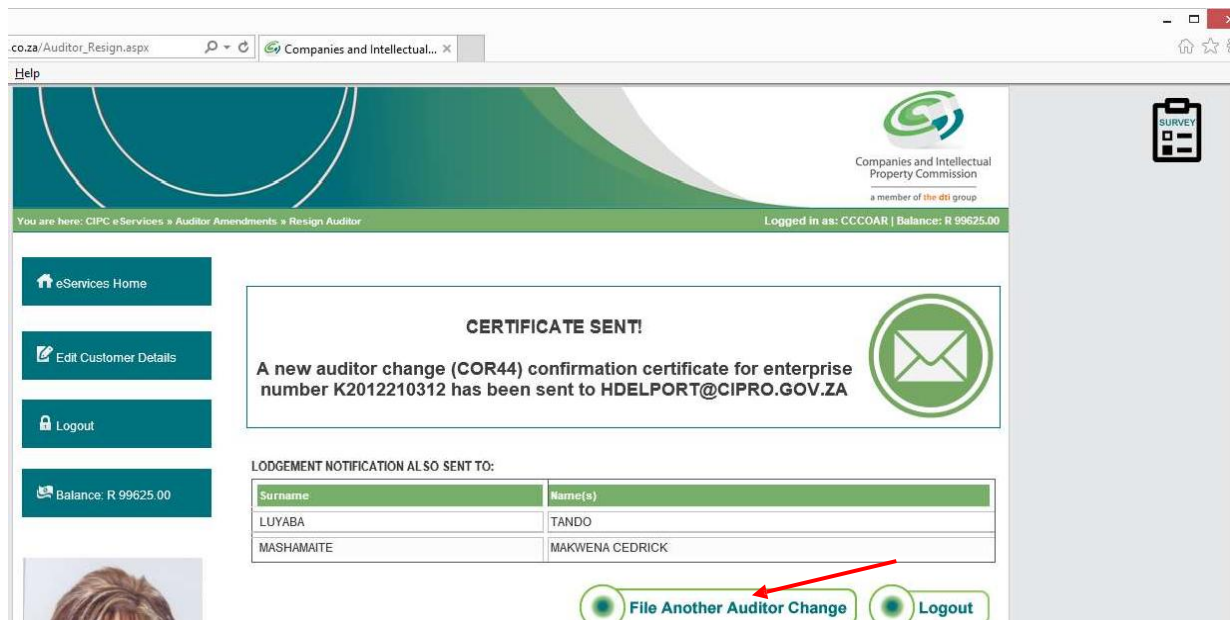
.co.za/Auditor_Resign.aspx

Companies and Intellectual...

Help

Companies and Intellectual Property Commission

a member of the dti group

SURVEY

You are here: CIPC eServices » Auditor Amendments » Resign Auditor

Logged in as: CCCOAR | Balance: R 99625.00

eServices Home

Edit Customer Details

Logout

Balance: R 99625.00

CERTIFICATE SENT!

A new auditor change (COR44) confirmation certificate for enterprise number K2012210312 has been sent to HDELPORT@CIPRO.GOV.ZA

LODGEMENT NOTIFICATION ALSO SENT TO:

| Surname | Name(s) |
|---|---|
| LUYABA | TANDO |
| MASHAMAITE | MAKWENA CEDRICK |

File Another Auditor Change

Logout